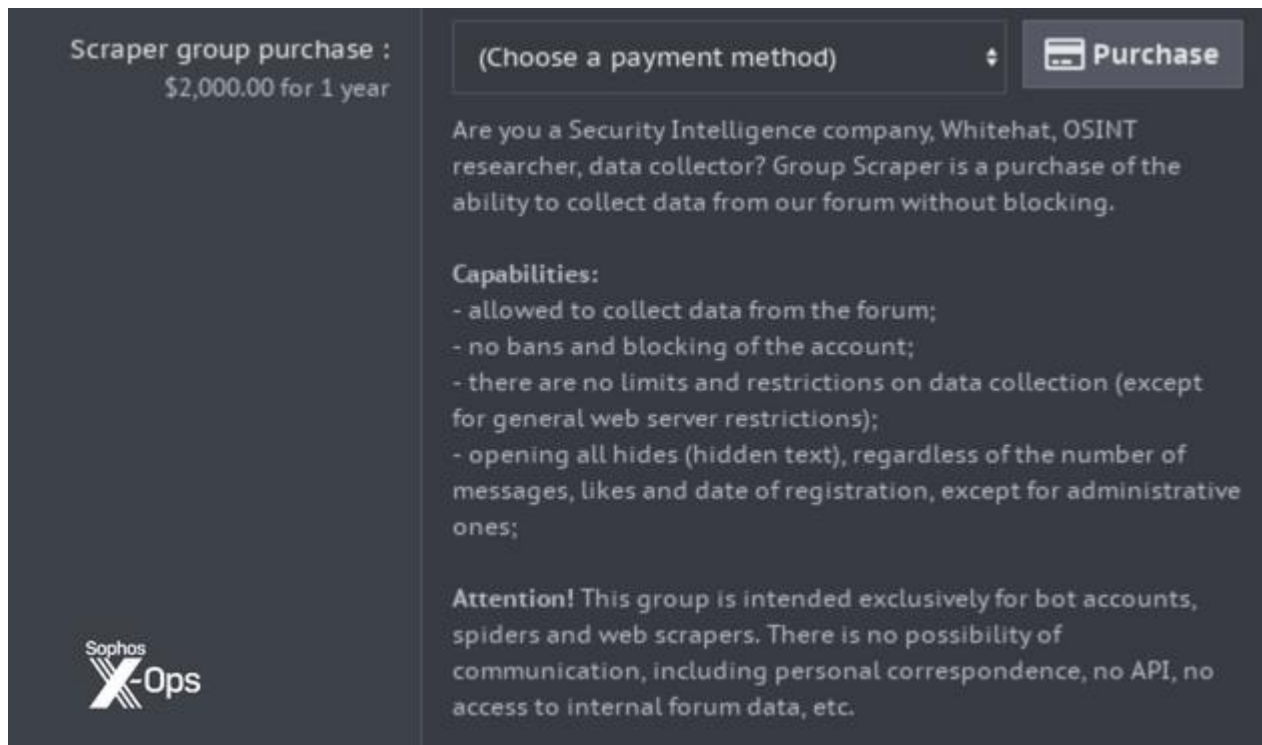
Scraper group purchase :
$2,000.00 for 1 year

(Choose a payment method)

Purchase

Are you a Security Intelligence company, Whitehat, OSINT researcher, data collector? Group Scraper is a purchase of the ability to collect data from our forum without blocking.

Capabilities:
- allowed to collect data from the forum;
- no bans and blocking of the account;
- there are no limits and restrictions on data collection (except for general web server restrictions);
- opening all hides (hidden text), regardless of the number of messages, likes and date of registration, except for administrative ones;

Attention! This group is intended exclusively for bot accounts, spiders and web scrapers. There is no possibility of communication, including personal correspondence, no API, no access to internal forum data, etc.

Sophos X-Ops